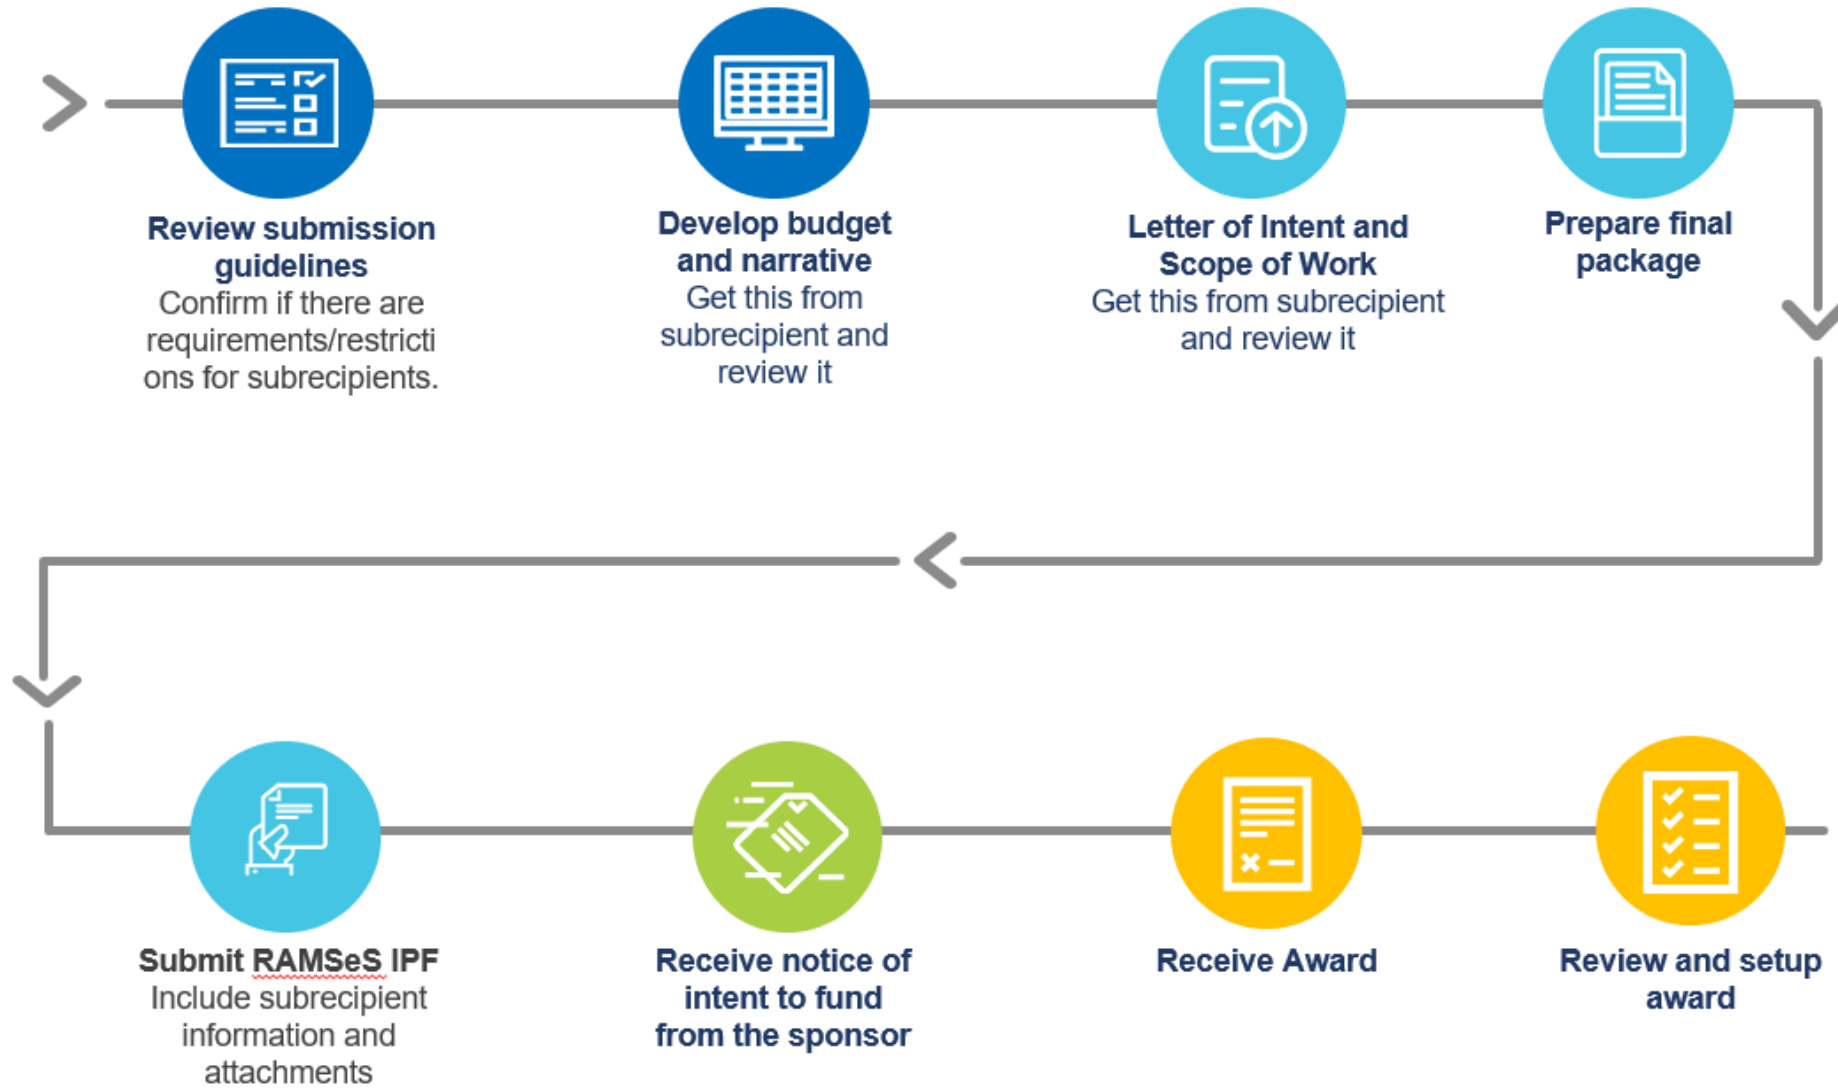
Review submission guidelines
Confirm if there are requirements/restrictions for subrecipients.

Develop budget and narrative
Get this from subrecipient and review it

Letter of Intent and Scope of Work
Get this from subrecipient and review it

Prepare final package

Submit RAMSeS IPF
Include subrecipient information and attachments

Receive notice of intent to fund from the sponsor

Receive Award

Review and setup award